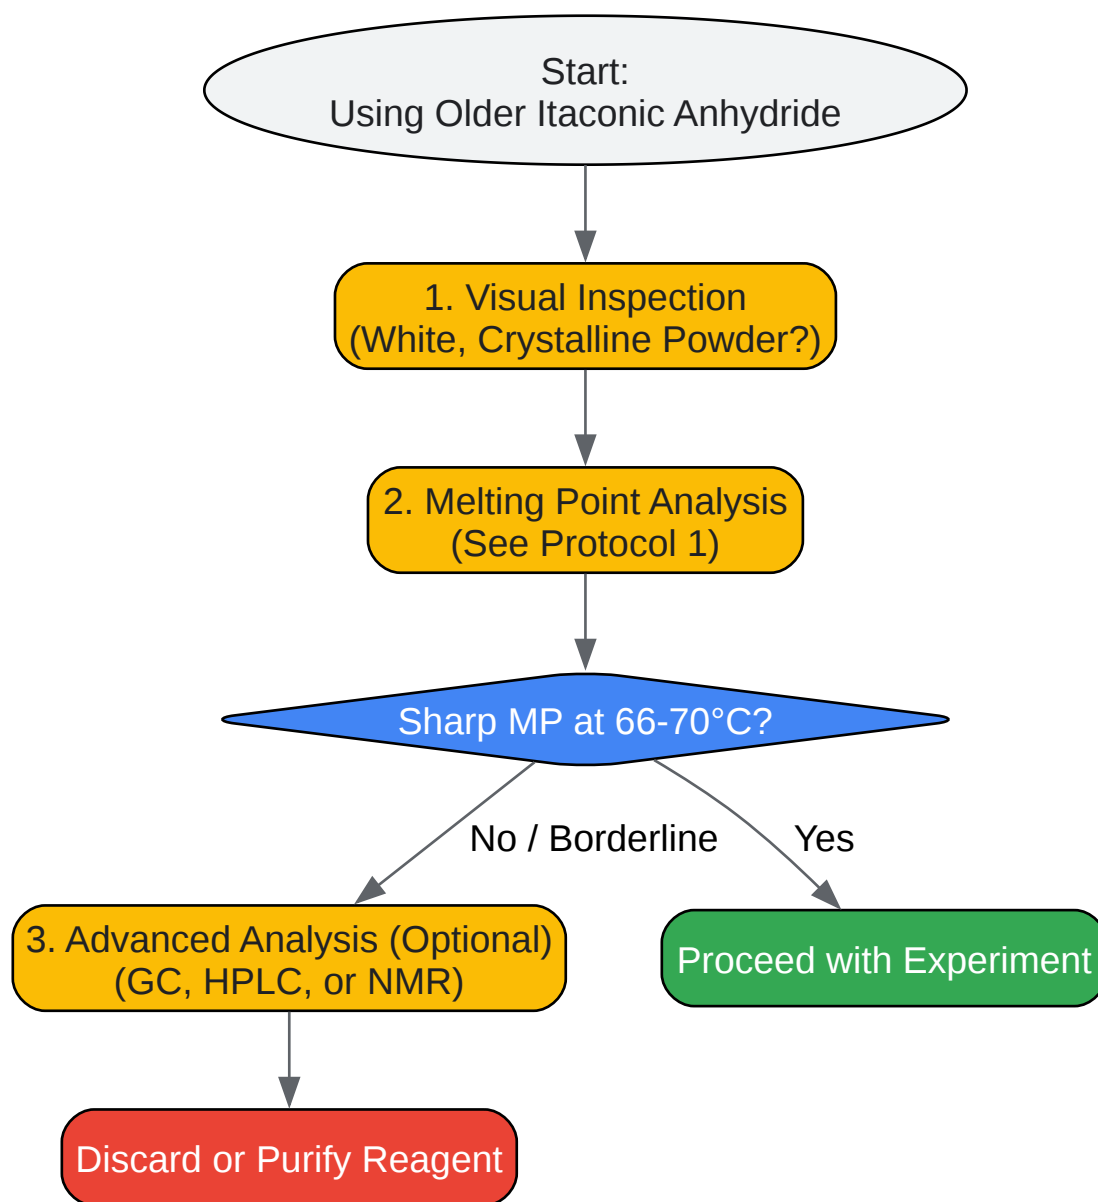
Start:
Using Older Itaconic Anhydride

1. Visual Inspection
(White, Crystalline Powder?)

2. Melting Point Analysis
(See Protocol 1)

Sharp MP at 66-70°C?

No / Borderline

Yes

3. Advanced Analysis (Optional)
(GC, HPLC, or NMR)

Proceed with Experiment

Discard or Purify Reagent